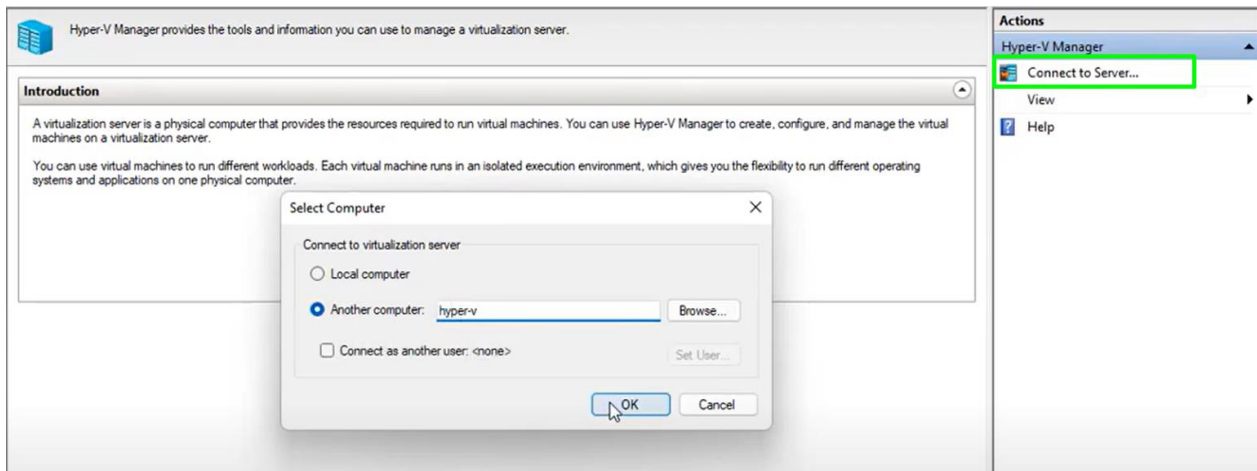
Hyper-V Manager provides the tools and information you can use to manage a virtualization server.

Introduction

A virtualization server is a physical computer that provides the resources required to run virtual machines. You can use Hyper-V Manager to create, configure, and manage the virtual machines on a virtualization server.

You can use virtual machines to run different workloads. Each virtual machine runs in an isolated execution environment, which gives you the flexibility to run different operating systems and applications on one physical computer.

Select Computer

Connect to virtualization server

Local computer

Another computer: hyper-v

Browse...

Connect as another user: <none>

Set User...

OK

Cancel

Actions

Hyper-V Manager

Connect to Server...

View

Help